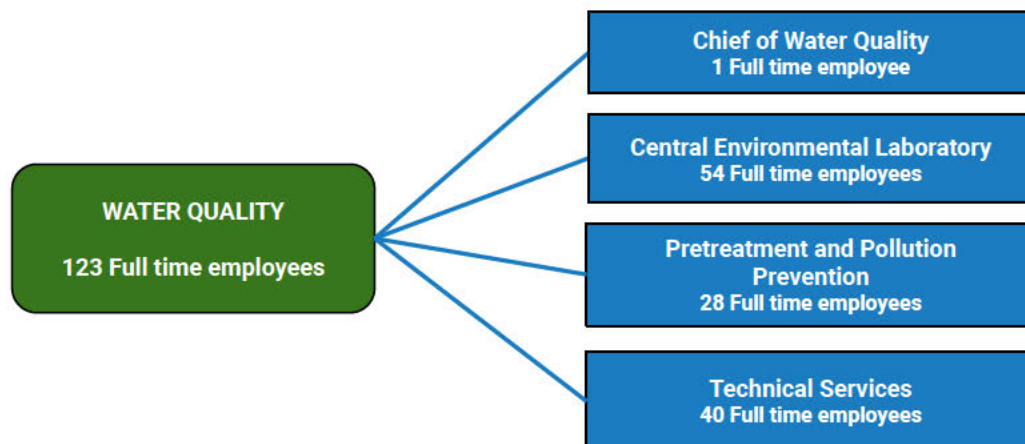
WATER QUALITY

123 Full time employees

Chief of Water Quality
1 Full time employee

Central Environmental Laboratory
54 Full time employees

Pretreatment and Pollution Prevention
28 Full time employees

Technical Services
40 Full time employees